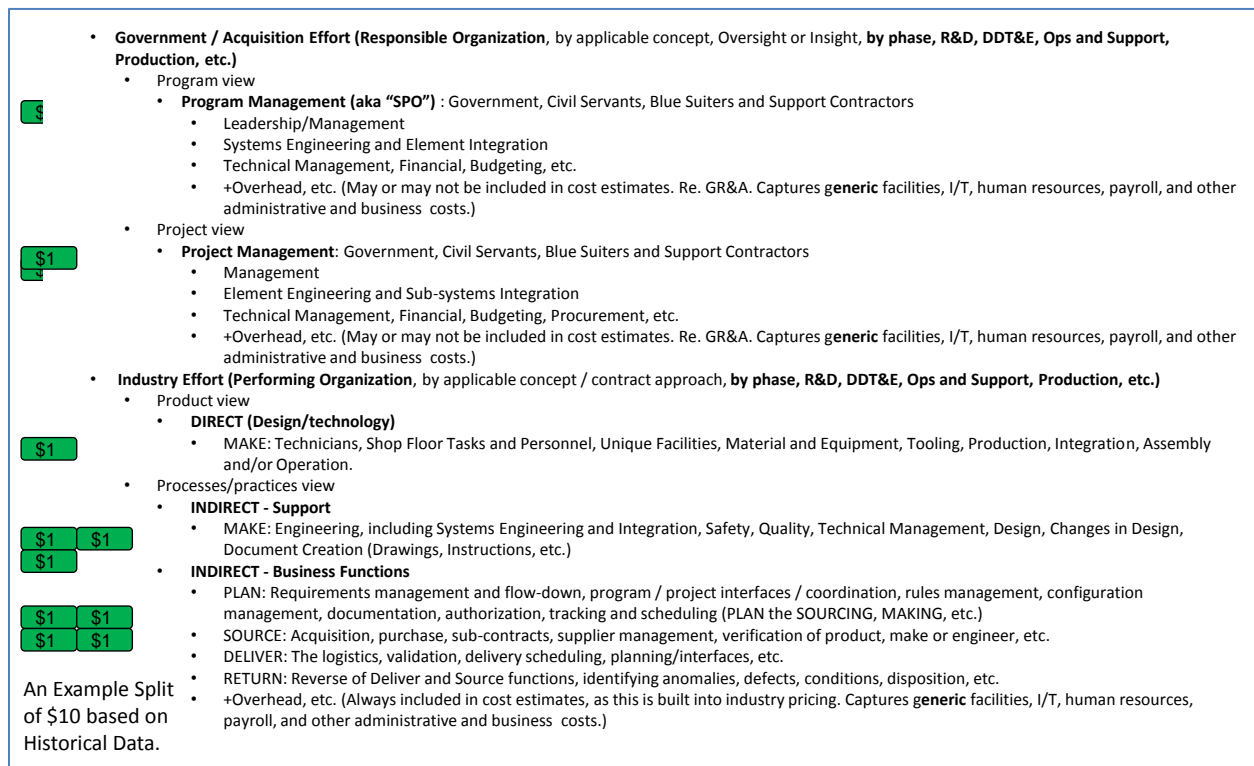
• **Government / Acquisition Effort (Responsible Organization**, by applicable concept, Oversight or Insight, **by phase, R&D, DDT&E, Ops and Support, Production, etc.)**
• Program view
• **Program Management (aka "SPO")** : Government, Civil Servants, Blue Suiters and Support Contractors
• Leadership/Management
• Systems Engineering and Element Integration
• Technical Management, Financial, Budgeting, etc.
• +Overhead, etc. (May or may not be included in cost estimates. Re. GR&A. Captures g**eneric** facilities, I/T, human resources, payroll, and other administrative and business costs.)
• Project view
• **Project Management**: Government, Civil Servants, Blue Suiters and Support Contractors
• Management
• Element Engineering and Sub-systems Integration
• Technical Management, Financial, Budgeting, Procurement, etc.
• +Overhead, etc. (May or may not be included in cost estimates. Re. GR&A. Captures g**eneric** facilities, I/T, human resources, payroll, and other administrative and business costs.)
• **Industry Effort (Performing Organization**, by applicable concept / contract approach, **by phase, R&D, DDT&E, Ops and Support, Production, etc.)**
• Product view
• **DIRECT (Design/technology)**
• MAKE: Technicians, Shop Floor Tasks and Personnel, Unique Facilities, Material and Equipment, Tooling, Production, Integration, Assembly and/or Operation.
• Processes/practices view
• **INDIRECT - Support**
• MAKE: Engineering, including Systems Engineering and Integration, Safety, Quality, Technical Management, Design, Changes in Design, Document Creation (Drawings, Instructions, etc.)
• **INDIRECT - Business Functions**
• PLAN: Requirements management and flow-down, program / project interfaces / coordination, rules management, configuration management, documentation, authorization, tracking and scheduling (PLAN the SOURCING, MAKING, etc.)
• SOURCE: Acquisition, purchase, sub-contracts, supplier management, verification of product, make or engineer, etc.
• DELIVER: The logistics, validation, delivery scheduling, planning/interfaces, etc.
• RETURN: Reverse of Deliver and Source functions, identifying anomalies, defects, conditions, disposition, etc.
• +Overhead, etc. (Always included in cost estimates, as this is built into industry pricing. Captures g**eneric** facilities, I/T, human resources, payroll, and other administrative and business costs.)

$
$1
$1
$1 $1
$1
$1 $1
$1 $1

An Example Split of $10 based on Historical Data.